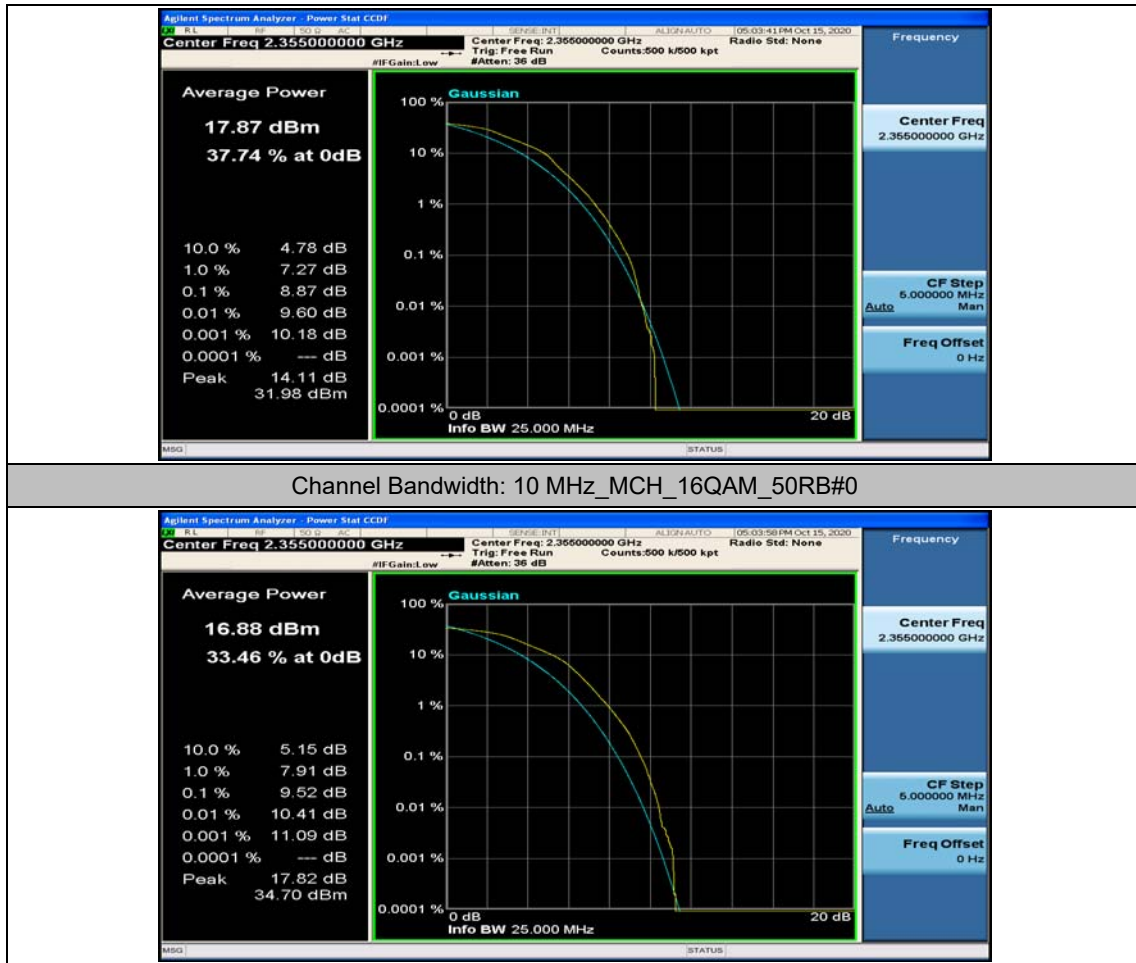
Agilent Spectrum Analyzer - Power Stat CCDF
RL RF 50 Ω AC SENSE:INT ALIGN AUTO 05:03:41 PM Oct 15, 2020
Center Freq 2.355000000 GHz
#IFGain:Low
Center Freq: 2.355000000 GHz
Trig: Free Run Counts:500 k/500 kpt
#Atten: 36 dB
Radio Std: None
Frequency

Average Power
17.87 dBm
37.74 % at 0dB

| | |
|---|---|
| 10.0 % | 4.78 dB |
| 1.0 % | 7.27 dB |
| 0.1 % | 8.87 dB |
| 0.01 % | 9.60 dB |
| 0.001 % | 10.18 dB |
| 0.0001 % | --- dB |
| Peak | 14.11 dB |
| | 31.98 dBm |

Gaussian
100 %
10 %
1 %
0.1 %
0.01 %
0.001 %
0.0001 %
0 dB
20 dB
Info BW 25.000 MHz

Center Freq
2.355000000 GHz
CF Step
5.000000 MHz
Auto Man
Freq Offset
0 Hz
MSG STATUS

Channel Bandwidth: 10 MHz_MCH_16QAM_50RB#0

Agilent Spectrum Analyzer - Power Stat CCDF
RL RF 50 Ω AC SENSE:INT ALIGN AUTO 05:03:58 PM Oct 15, 2020
Center Freq 2.355000000 GHz
#IFGain:Low
Center Freq: 2.355000000 GHz
Trig: Free Run Counts:500 k/500 kpt
#Atten: 36 dB
Radio Std: None
Frequency

Average Power
16.88 dBm
33.46 % at 0dB

| | |
|---|---|
| 10.0 % | 5.15 dB |
| 1.0 % | 7.91 dB |
| 0.1 % | 9.52 dB |
| 0.01 % | 10.41 dB |
| 0.001 % | 11.09 dB |
| 0.0001 % | --- dB |
| Peak | 17.82 dB |
| | 34.70 dBm |

Gaussian
100 %
10 %
1 %
0.1 %
0.01 %
0.001 %
0.0001 %
0 dB
20 dB
Info BW 25.000 MHz

Center Freq
2.355000000 GHz
CF Step
5.000000 MHz
Auto Man
Freq Offset
0 Hz
MSG STATUS